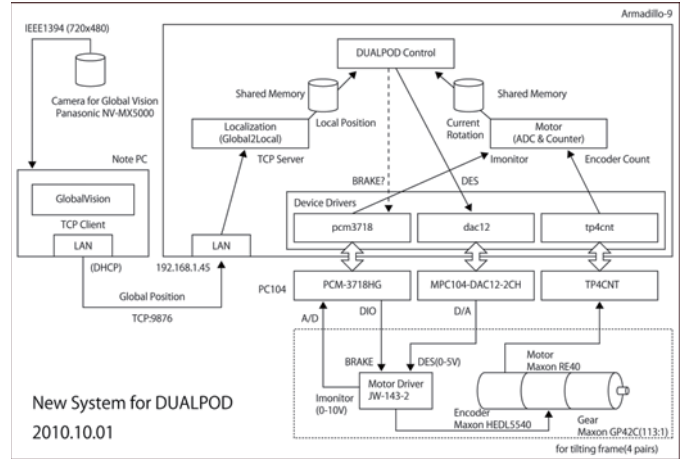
IEEE1394 (720x480)

Camera for Global Vision
Panasonic NV-MX5000

Armadillo-9

DUALPOD Control

Shared Memory

Local Position

Localization
(Global2Local)

TCP Server

Shared Memory

Current Rotation

Motor
(ADC & Counter)

Imonitor

Encoder Count

Note PC

GlobalVision

TCP Client

LAN

(DHCP)

Global Position

TCP:9876

LAN

192.168.1.45

BRAKE?

DES

Device Drivers

pcm3718

dac12

tp4cnt

PC104

PCM-3718HG

MPC104-DAC12-2CH

TP4CNT

A/D

DIO

D/A

BRAKE

DES(0-5V)

Motor
Maxon RE40

Imonitor
(0-10V)

Motor Driver
JW-143-2

Encoder
Maxon HEDL5540

Gear
Maxon GP42C(113:1)

for tilting frame(4 pairs)

New System for DUALPOD
2010.10.01